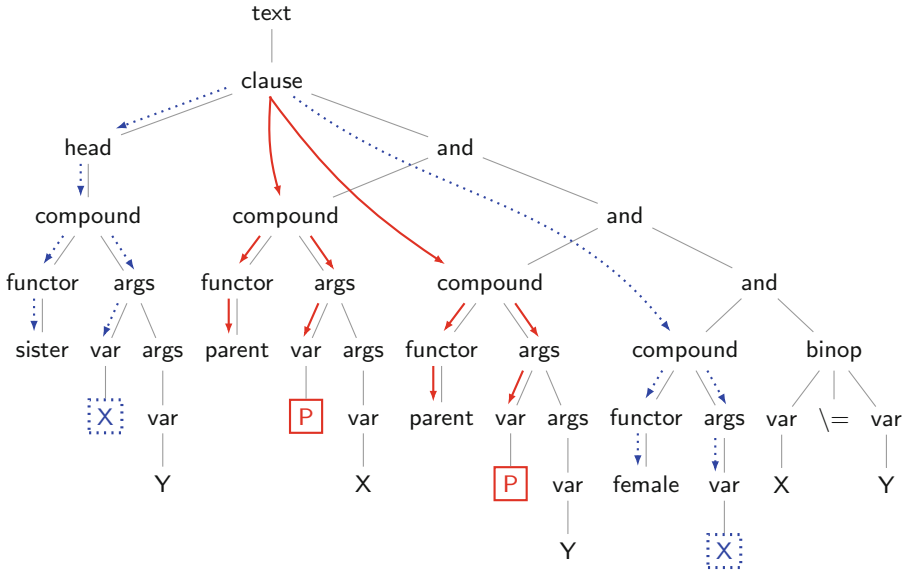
text

clause

head

and

compound

compound

and

functor

args

functor

args

compound

and

sister

var

args

parent

var

args

functor

args

compound

binop

X

var

P

var

parent

var

args

functor

args

var

\=

var

Y

X

P

var

female

var

X

Y

Y

X